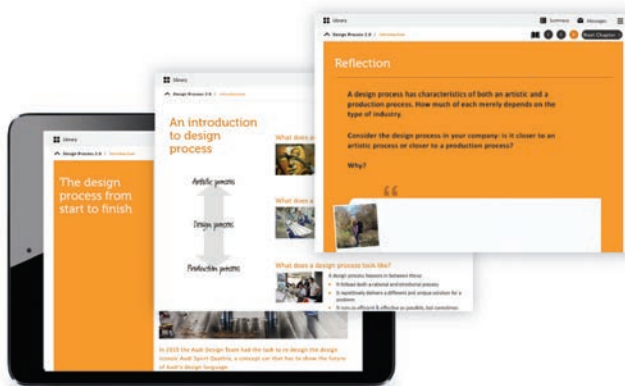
Library

Design Process 2.0 | Introduction

The design process from start to finish

Library

Design Process 2.0 | Introduction

An introduction to design process

Artistic process

Design process

Production process

What does a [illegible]

What does a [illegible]

What does a design process look like?

A design process lies in between these:
It follows both a rational and emotional process
It repetitively delivers a different yet unique solution for a problem
It runs as efficient & effective as possible, but sometimes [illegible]

In 2010 the Audi Design Team had the task to re-design the design iconic Audi Sport Quattro, a concept car that has to show the future of Audi's design language

Library

Summary Messages

Design Process 2.0 | Introduction

Next Chapter

Reflection

A design process has characteristics of both an artistic and a production process. How much of each merely depends on the type of industry.

Consider the design process in your company: is it closer to an artistic process or closer to a production process?

Why?

“